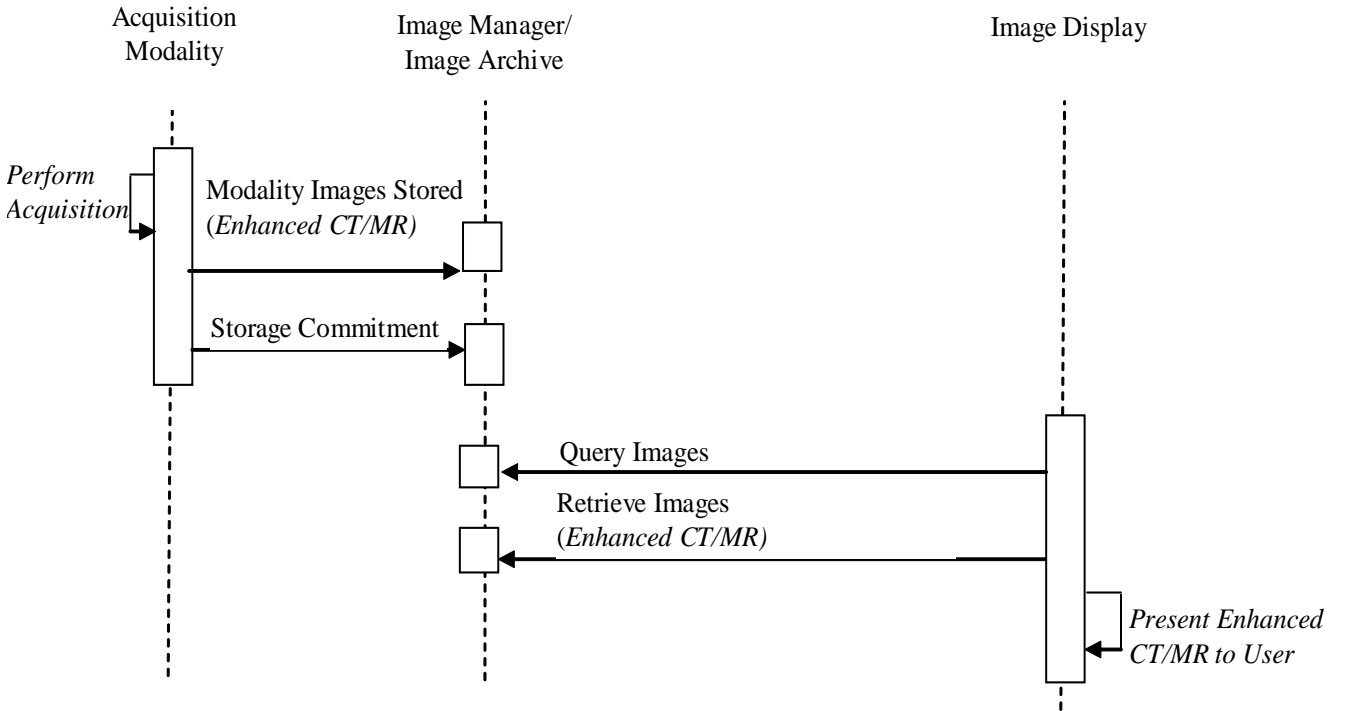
Acquisition Modality

Image Manager/ Image Archive

Image Display

Perform Acquisition

Modality Images Stored (Enhanced CT/MR)

Storage Commitment

Query Images

Retrieve Images (Enhanced CT/MR)

Present Enhanced CT/MR to User